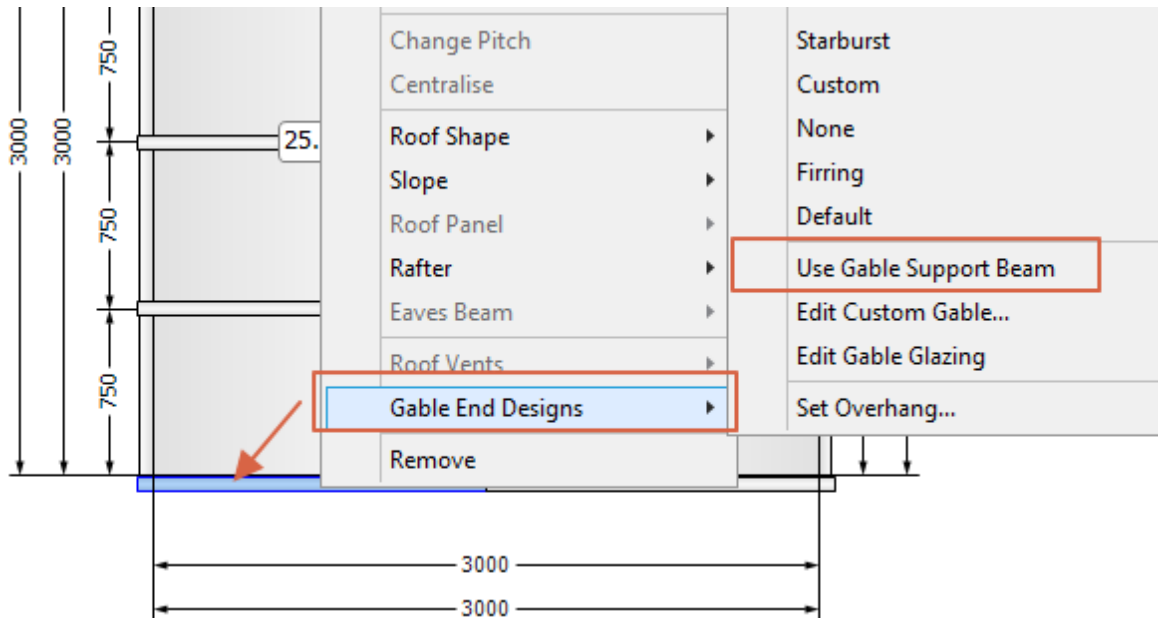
3000
3000
750
750
750
25.

Change Pitch
Centralise
Roof Shape
Slope
Roof Panel
Rafter
Eaves Beam
Roof Vents
Gable End Designs
Remove

Starburst
Custom
None
Firring
Default
Use Gable Support Beam
Edit Custom Gable...
Edit Gable Glazing
Set Overhang...

3000
3000